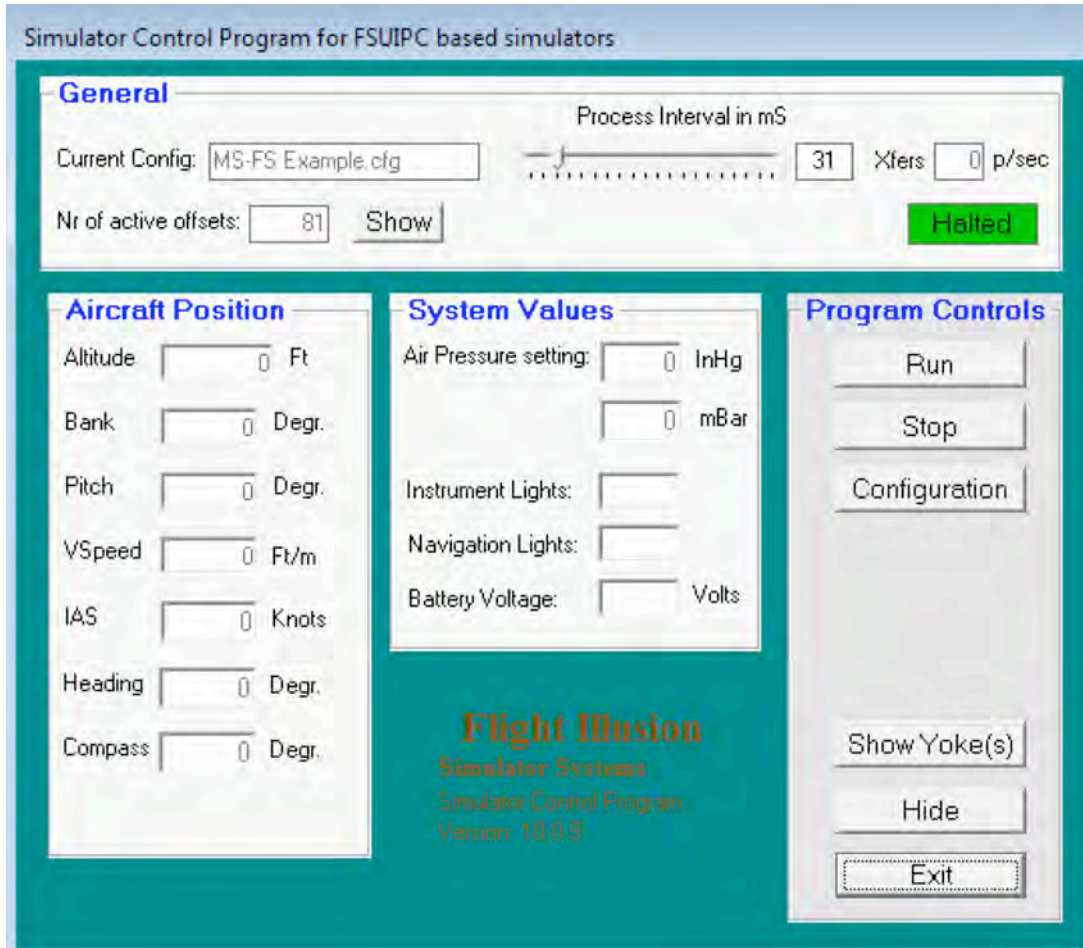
Simulator Control Program for FSUIPC based simulators

General

Current Config: MS-FS Example.cfg

Process Interval in mS

31 Xfers 0 p/sec

Nr of active offsets: 81 Show

Halted

Aircraft Position

Altitude 0 Ft

Bank 0 Degr.

Pitch 0 Degr.

VSpeed 0 Ft/m

IAS 0 Knots

Heading 0 Degr.

Compass 0 Degr.

System Values

Air Pressure setting: 0 InHg

0 mBar

Instrument Lights:

Navigation Lights:

Battery Voltage: Volts

Program Controls

Run

Stop

Configuration

Flight Illusion

Simulator Systems

Simulator Control Program

Version: 10.0.S

Show Yoke(s)

Hide

Exit